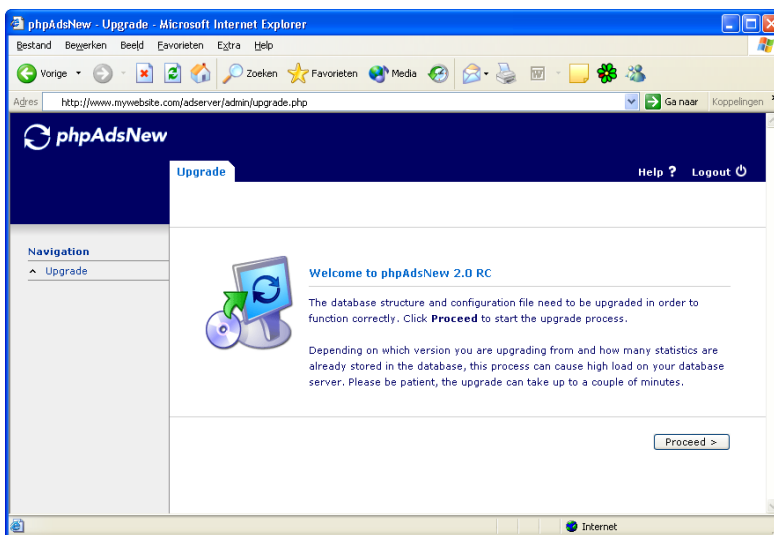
phpAdsNew - Upgrade - Microsoft Internet Explorer

Bestand Bewerken Beeld Favorieten Extra Help

Vorige Zoeken Favorieten Media

Adres http://www.mywebsite.com/adserver/admin/upgrade.php Ga naar Koppelingen

phpAdsNew

Upgrade

Help Logout

Navigation

Upgrade

Welcome to phpAdsNew 2.0 RC

The database structure and configuration file need to be upgraded in order to function correctly. Click **Proceed** to start the upgrade process.

Depending on which version you are upgrading from and how many statistics are already stored in the database, this process can cause high load on your database server. Please be patient, the upgrade can take up to a couple of minutes.

Proceed >

Internet